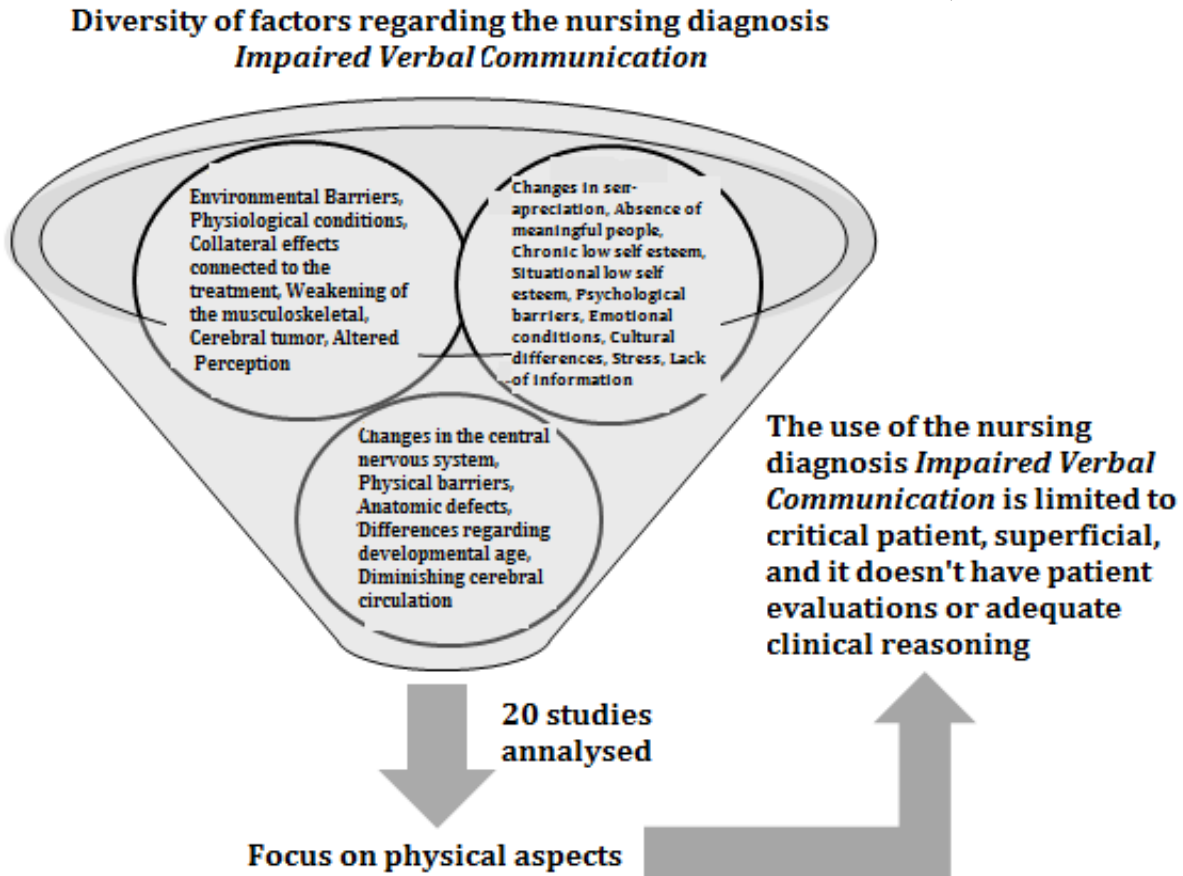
Diversity of factors regarding the nursing diagnosis *Impaired Verbal Communication*

Environmental Barriers, Physiological conditions, Collateral effects connected to the treatment, Weakening of the musculoskeletal, Cerebral tumor, Altered Perception

Changes in self-apreciation, Absence of meaningful people, Chronic low self esteem, Situational low self esteem, Psychological barriers, Emotional conditions, Cultural differences, Stress, Lack of information

Changes in the central nervous system, Physical barriers, Anatomic defects, Differences regarding developmental age, Diminishing cerebral circulation

The use of the nursing diagnosis *Impaired Verbal Communication* is limited to critical patient, superficial, and it doesn't have patient evaluations or adequate clinical reasoning

20 studies annalysed

Focus on physical aspects